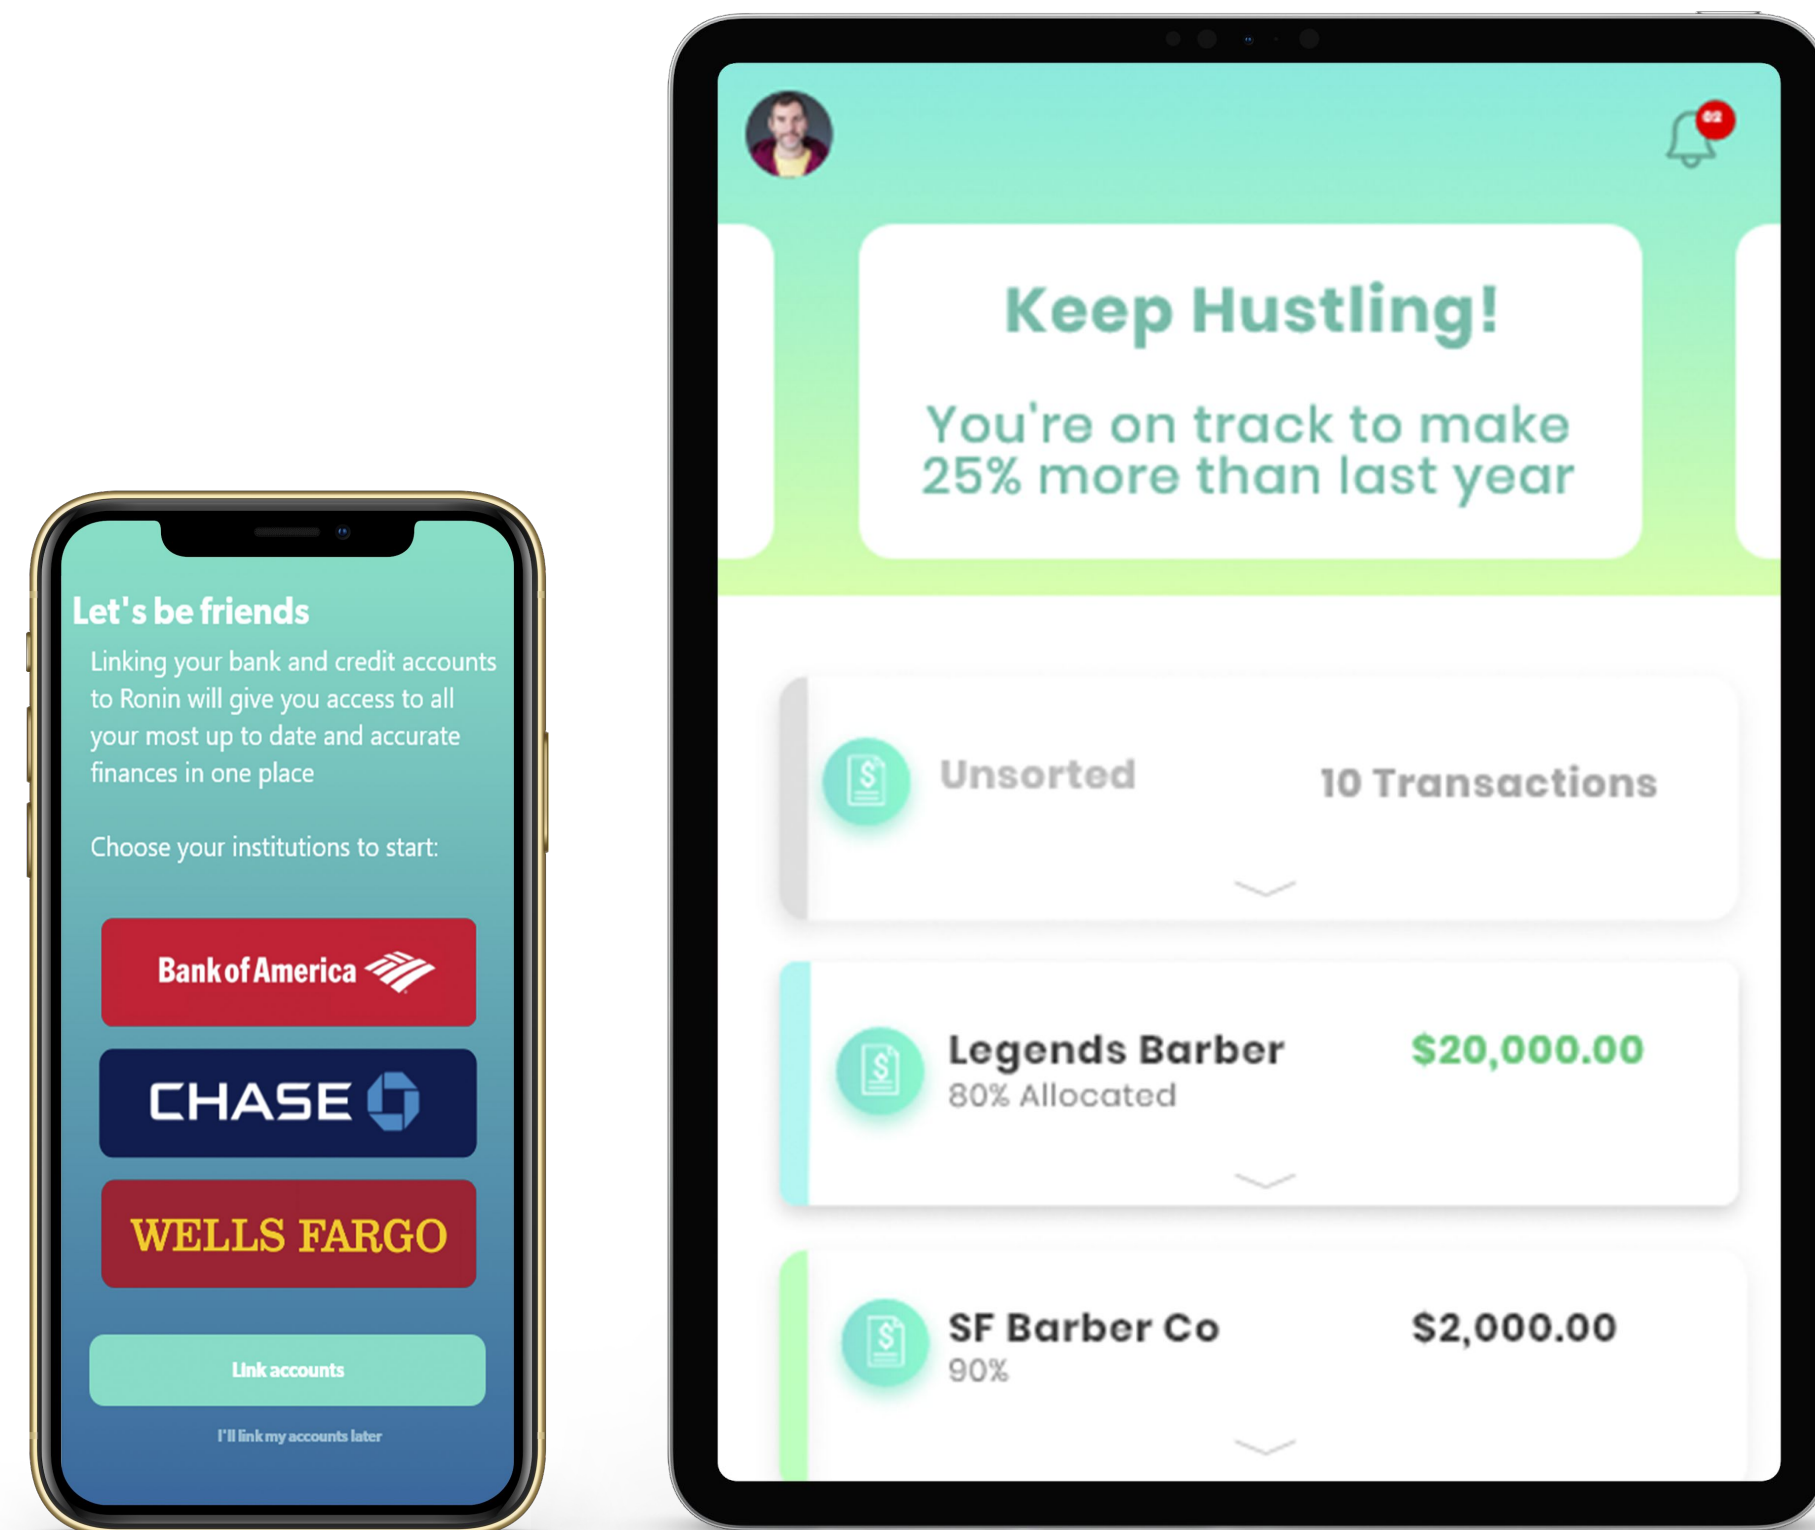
Let's be friends

Linking your bank and credit accounts to Ronin will give you access to all your most up to date and accurate finances in one place

Choose your institutions to start:

Bank of America

CHASE

WELLS FARGO

Link accounts

I'll link my accounts later

02

Keep Hustling!

You're on track to make 25% more than last year

Unsorted 10 Transactions

Legends Barber $20,000.00
80% Allocated

SF Barber Co $2,000.00
90%